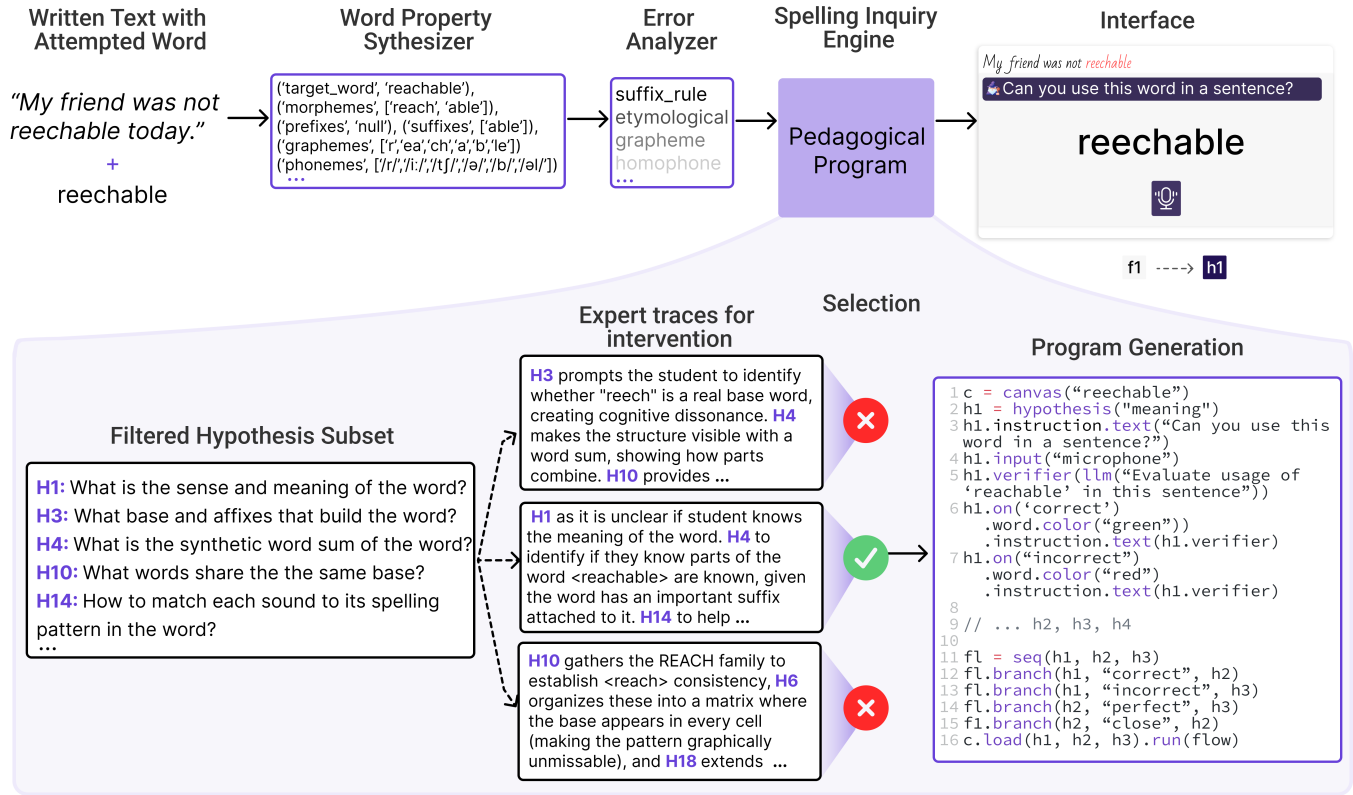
Written Text with Attempted Word

"My friend was not reechable today."
+
reechable

Word Property Sythesizer

('target_word', 'reachable'), ('morphemes', ['reach', 'able']), ('prefixes', 'null'), ('suffixes', ['able']), ('graphemes', ['r','ea','ch','a','b','le']) ('phonemes', ['/r/','/iː/','/tʃ/','/ə/','/b/','/əl/']) ...

Error Analyzer

suffix_rule
etymological
grapheme
homophone
...

Spelling Inquiry Engine

Pedagogical Program

Interface

My friend was not reechable
Can you use this word in a sentence?
reechable

f1 ----> h1

Selection

Filtered Hypothesis Subset

H1: What is the sense and meaning of the word?
H3: What base and affixes that build the word?
H4: What is the synthetic word sum of the word?
H10: What words share the the same base?
H14: How to match each sound to its spelling pattern in the word?
...

Expert traces for intervention

H3 prompts the student to identify whether "reech" is a real base word, creating cognitive dissonance. H4 makes the structure visible with a word sum, showing how parts combine. H10 provides ...

H1 as it is unclear if student knows the meaning of the word. H4 to identify if they know parts of the word <reachable> are known, given the word has an important suffix attached to it. H14 to help ...

H10 gathers the REACH family to establish <reach> consistency, H6 organizes these into a matrix where the base appears in every cell (making the pattern graphically unmissable), and H18 extends ...

Program Generation

1 c = canvas("reechable")
2 h1 = hypothesis("meaning")
3 h1.instruction.text("Can you use this word in a sentence?")
4 h1.input("microphone")
5 h1.verifier(llm("Evaluate usage of 'reachable' in this sentence"))
6 h1.on('correct')
  .word.color("green"))
  .instruction.text(h1.verifier)
7 h1.on("incorrect")
  .word.color("red")
  .instruction.text(h1.verifier)
8
9 // ... h2, h3, h4
10
11 fl = seq(h1, h2, h3)
12 fl.branch(h1, "correct", h2)
13 fl.branch(h1, "incorrect", h3)
14 fl.branch(h2, "perfect", h3)
15 f1.branch(h2, "close", h2)
16 c.load(h1, h2, h3).run(flow)